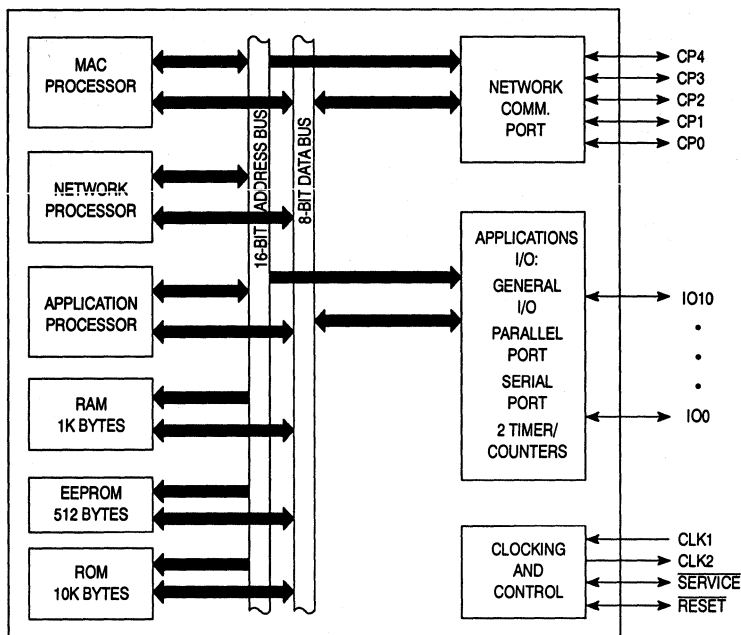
MAC PROCESSOR

NETWORK PROCESSOR

APPLICATION PROCESSOR

RAM 1K BYTES

EEPROM 512 BYTES

ROM 10K BYTES

16-BIT ADDRESS BUS

8-BIT DATA BUS

NETWORK COMM. PORT

CP4
CP3
CP2
CP1
CP0

APPLICATIONS I/O:
GENERAL I/O
PARALLEL PORT
SERIAL PORT
2 TIMER/ COUNTERS

IO10
•
•
•
IO0

CLOCKING AND CONTROL

CLK1
CLK2
$\overline{\text{SERVICE}}$
$\overline{\text{RESET}}$